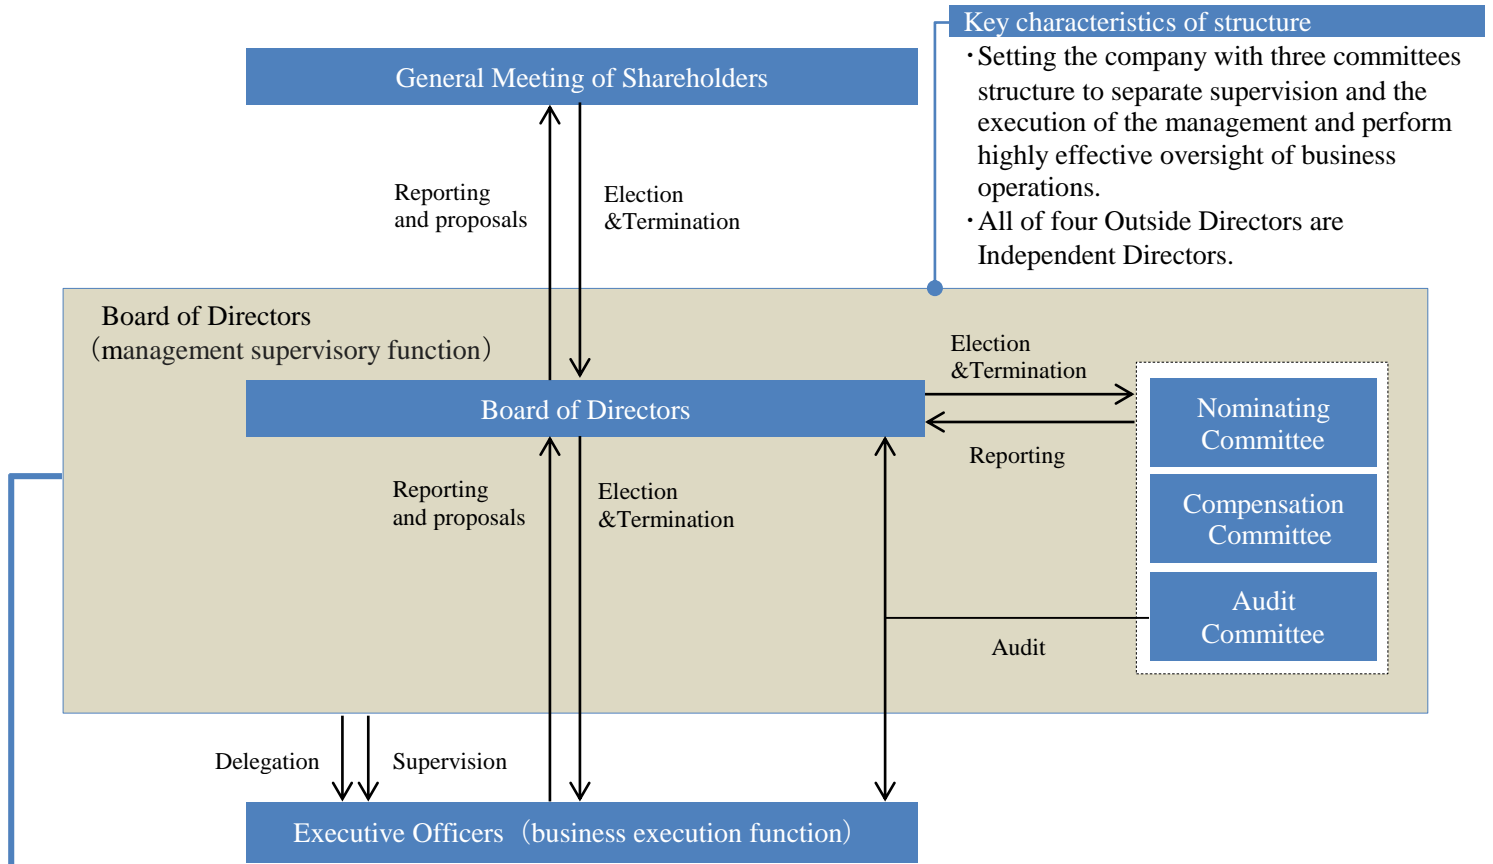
Key characteristics of structure
・Setting the company with three committees structure to separate supervision and the execution of the management and perform highly effective oversight of business operations.
・All of four Outside Directors are Independent Directors.

General Meeting of Shareholders

Reporting and proposals

Election &Termination

Board of Directors
（management supervisory function）

Board of Directors

Election &Termination

Reporting

Nominating Committee

Compensation Committee

Audit Committee

Reporting and proposals

Election &Termination

Audit

Delegation

Supervision

Executive Officers（business execution function）